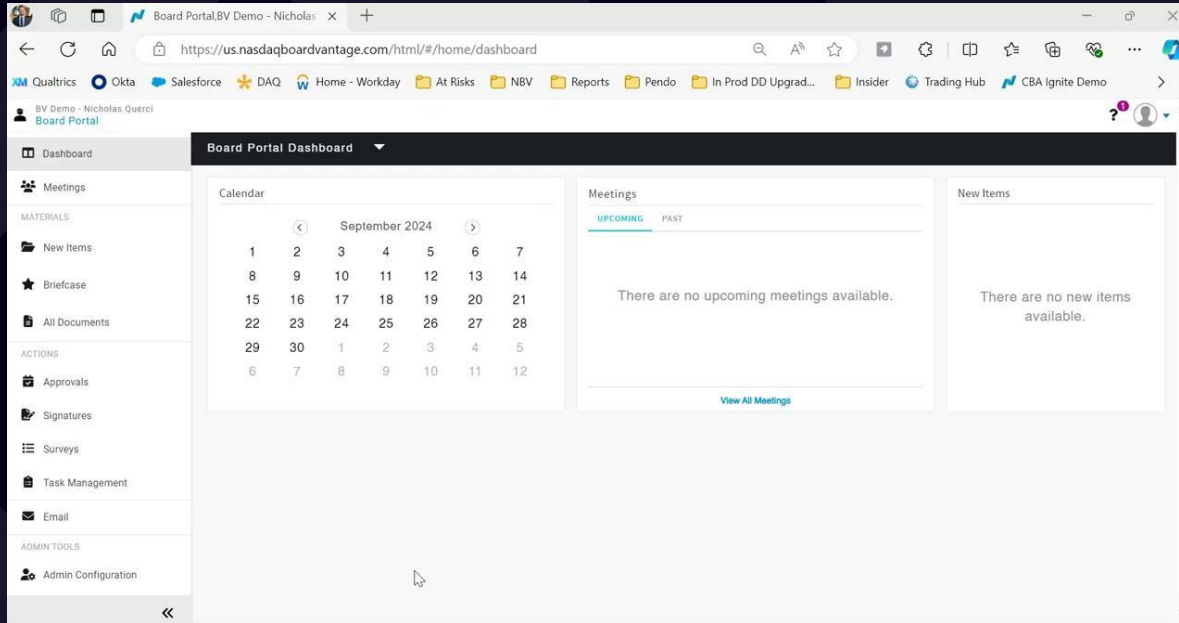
Board Portal,BV Demo - Nicholas ×

https://us.nasdaqboardvantage.com/html/#/home/dashboard

XM Qualtrics Okta Salesforce DAQ Home - Workday At Risks NBV Reports Pendo In Prod DD Upgrad... Insider Trading Hub CBA Ignite Demo

BV Demo - Nicholas Querci
Board Portal

?1

Dashboard
Meetings
MATERIALS
New Items
Briefcase
All Documents
ACTIONS
Approvals
Signatures
Surveys
Task Management
Email
ADMIN TOOLS
Admin Configuration
«

Board Portal Dashboard

Calendar

September 2024

| 1 | 2 | 3 | 4 | 5 | 6 | 7 |
|---|---|---|---|---|---|---|
| 8 | 9 | 10 | 11 | 12 | 13 | 14 |
| 15 | 16 | 17 | 18 | 19 | 20 | 21 |
| 22 | 23 | 24 | 25 | 26 | 27 | 28 |
| 29 | 30 | 1 | 2 | 3 | 4 | 5 |
| 6 | 7 | 8 | 9 | 10 | 11 | 12 |

Meetings
UPCOMING PAST
There are no upcoming meetings available.
View All Meetings

New Items
There are no new items available.